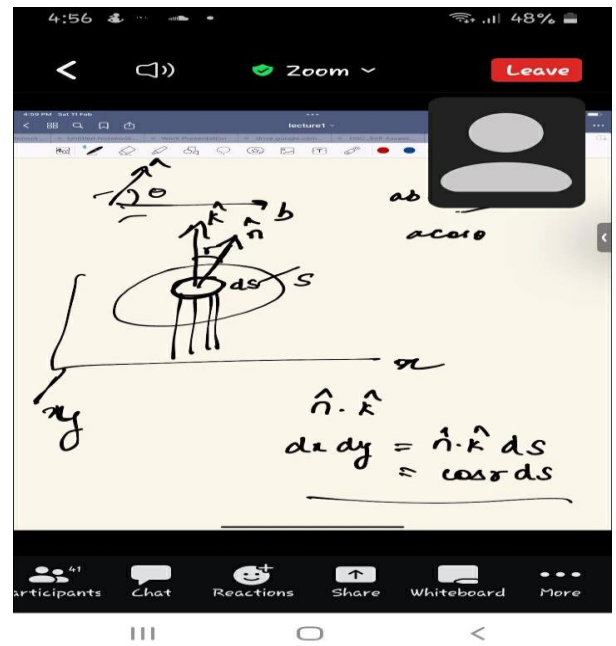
4:56 48%

Zoom

Leave

lecture1

$\hat{a}$ $\theta$ b

ab

$\hat{k}$ $\hat{n}$

acos$\theta$

ds S

x

y

$\hat{n} \cdot \hat{k}$

$dx\,dy = \hat{n} \cdot \hat{k}\,ds$
$= \cos\gamma\,ds$

41 Participants Chat Reactions Share Whiteboard More